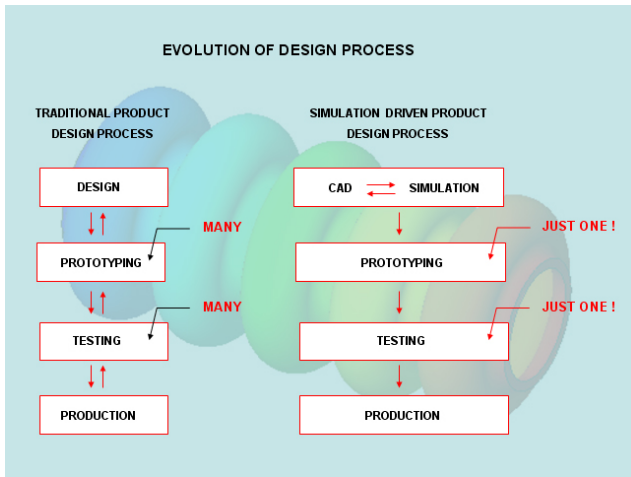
EVOLUTION OF DESIGN PROCESS

TRADITIONAL PRODUCT DESIGN PROCESS

DESIGN

PROTOTYPING

MANY

TESTING

MANY

PRODUCTION

SIMULATION DRIVEN PRODUCT DESIGN PROCESS

CAD

SIMULATION

PROTOTYPING

JUST ONE !

TESTING

JUST ONE !

PRODUCTION